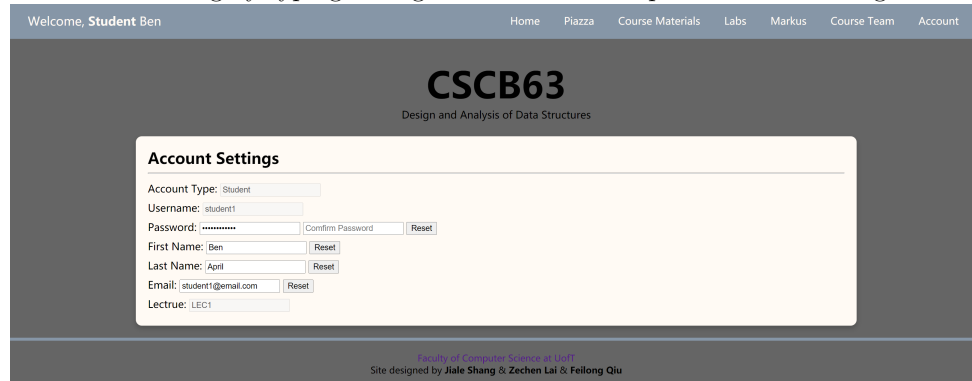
Welcome, **Student** Ben

Home Piazza Course Materials Labs Markus Course Team Account

# CSCB63

Design and Analysis of Data Structures

## Account Settings

Account Type: Student

Username: student1

Password: •••••••••••• Comfirm Password Reset

First Name: Ben Reset

Last Name: April Reset

Email: student1@email.com Reset

Lectrue: LEC1

Faculty of Computer Science at UofT

Site designed by **Jiale Shang** & **Zechen Lai** & **Feilong Qiu**